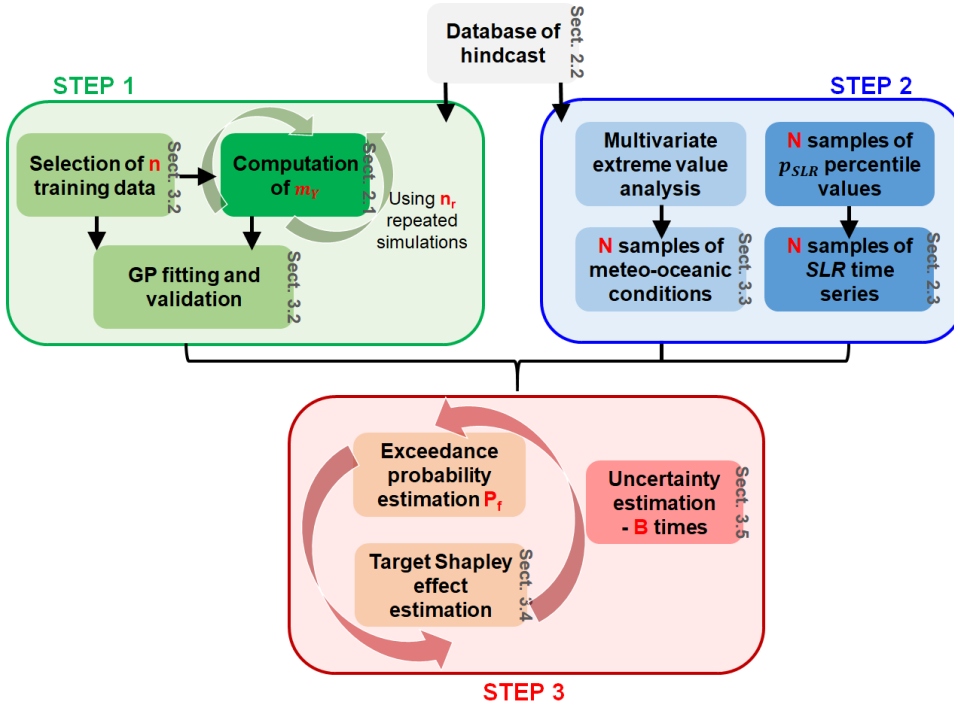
Database of hindcast

Sect. 2.2

STEP 1

Selection of n training data

Sect. 3.2

Computation of $m_Y$

Sect. 2.1

Using $n_r$ repeated simulations

GP fitting and validation

Sect. 3.2

STEP 2

Multivariate extreme value analysis

N samples of $p_{SLR}$ percentile values

N samples of meteo-oceanic conditions

Sect. 3.3

N samples of SLR time series

Sect. 2.3

Exceedance probability estimation $P_f$

Target Shapley effect estimation

Sect. 3.4

Uncertainty estimation - B times

Sect. 3.5

STEP 3